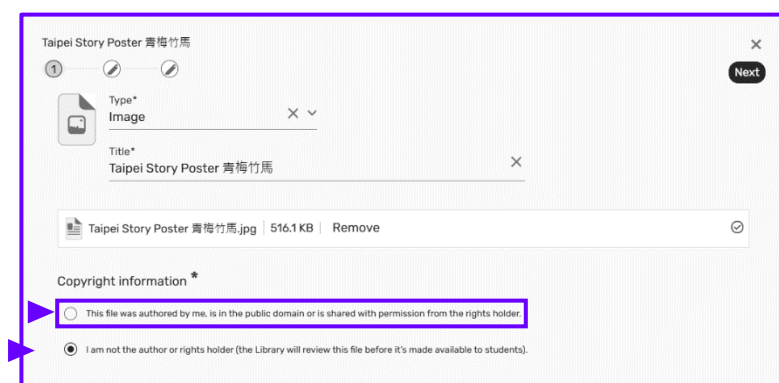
Taipei Story Poster 青梅竹馬

1

Next

Type*
Image

Title*
Taipei Story Poster 青梅竹馬

Taipei Story Poster 青梅竹馬.jpg | 516.1 KB | Remove

Copyright information *

This file was authored by me, is in the public domain or is shared with permission from the rights holder.

I am not the author or rights holder (the Library will review this file before it's made available to students).